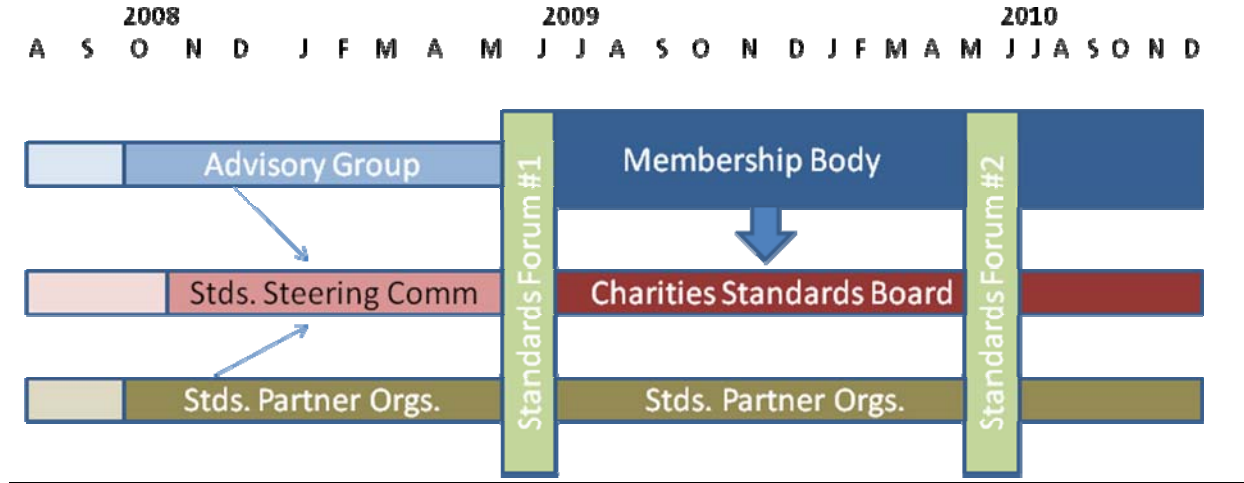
2008 2009 2010

A S O N D J F M A M J J A S O N D J F M A M J J A S O N D

Advisory Group

Standards Forum #1

Membership Body

Standards Forum #2

Stds. Steering Comm

Charities Standards Board

Stds. Partner Orgs.

Stds. Partner Orgs.